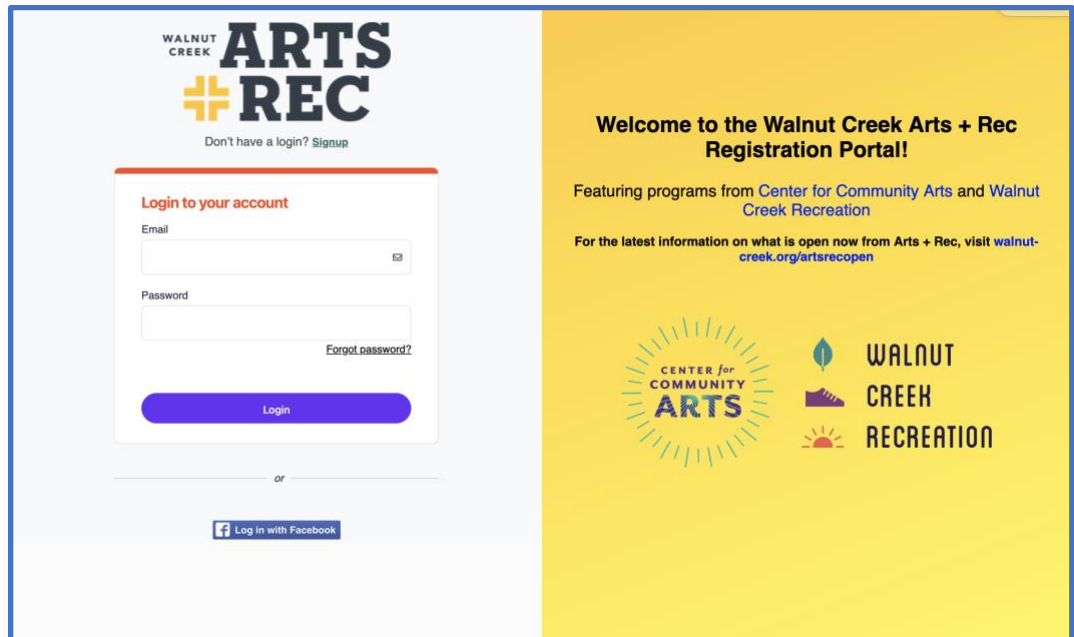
WALNUT CREEK ARTS + REC

Don't have a login? Signup

Login to your account

Email

Password

Forgot password?

Login

or

Log in with Facebook

Welcome to the Walnut Creek Arts + Rec Registration Portal!

Featuring programs from Center for Community Arts and Walnut Creek Recreation

For the latest information on what is open now from Arts + Rec, visit walnut-creek.org/artsrecopen

CENTER for COMMUNITY ARTS

WALNUT CREEK RECREATION